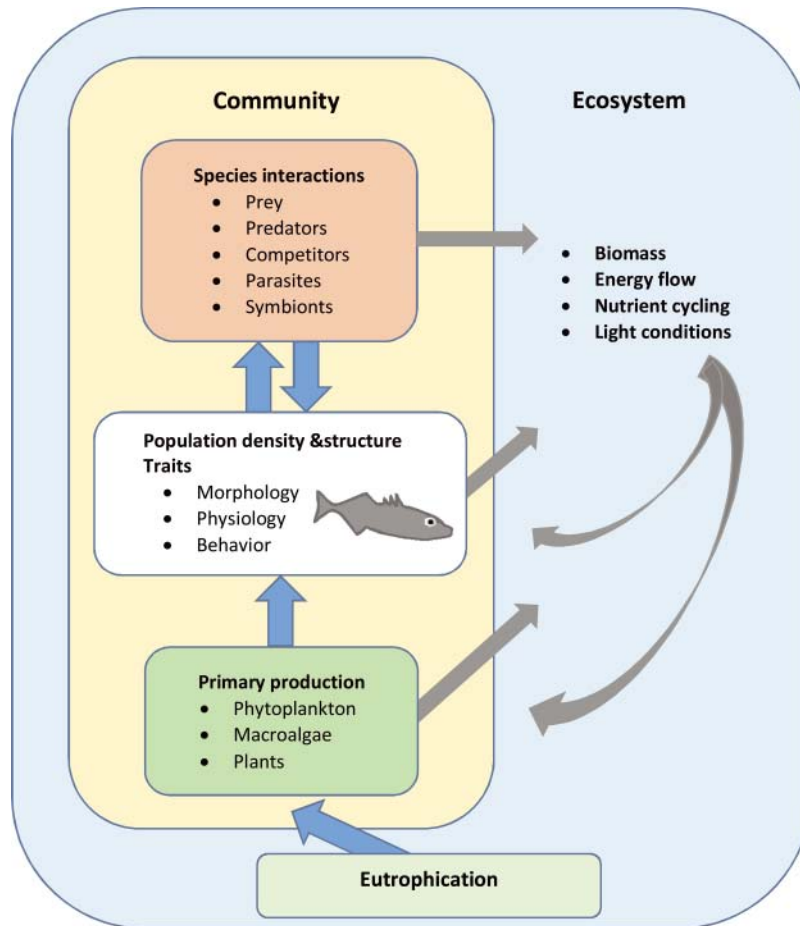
Community

Ecosystem

Species interactions
- Prey
- Predators
- Competitors
- Parasites
- Symbionts

- Biomass
- Energy flow
- Nutrient cycling
- Light conditions

Population density &structure
Traits
- Morphology
- Physiology
- Behavior

Primary production
- Phytoplankton
- Macroalgae
- Plants

Eutrophication